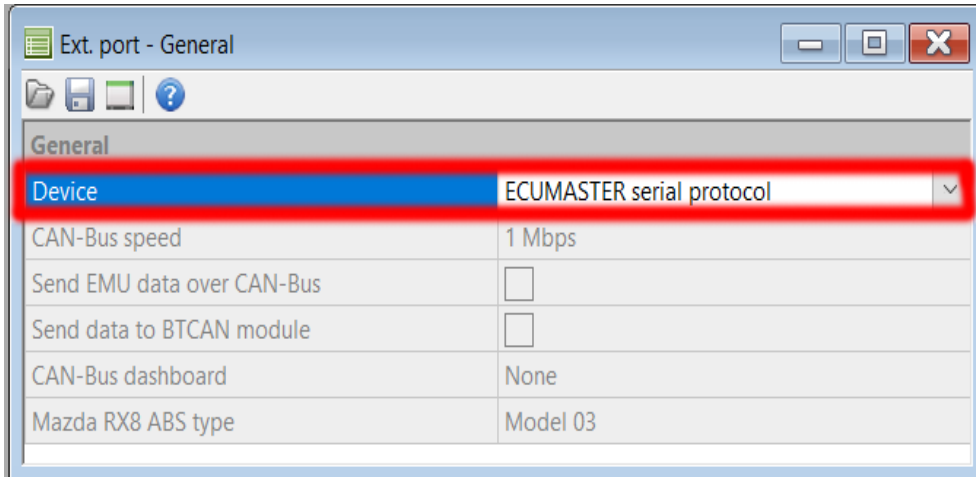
Ext. port - General

General

| | |
|---|---|
| Device | ECUMASTER serial protocol |
| CAN-Bus speed | 1 Mbps |
| Send EMU data over CAN-Bus | |
| Send data to BTCAN module | |
| CAN-Bus dashboard | None |
| Mazda RX8 ABS type | Model 03 |